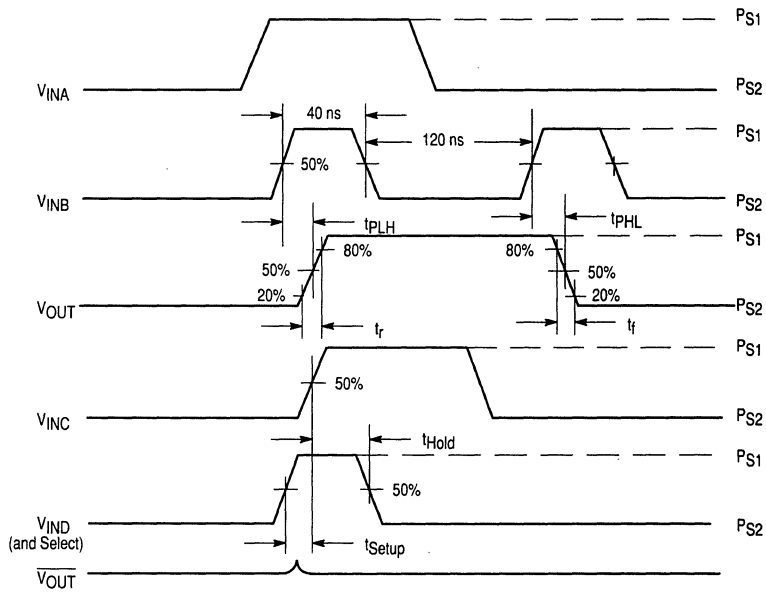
$P_{S1}$

$V_{INA}$

$P_{S2}$

40 ns

$P_{S1}$

120 ns

50%

$V_{INB}$

$P_{S2}$

$t_{PLH}$

$t_{PHL}$

$P_{S1}$

80%

80%

50%

50%

20%

20%

$V_{OUT}$

$P_{S2}$

$t_r$

$t_f$

$P_{S1}$

50%

$V_{INC}$

$P_{S2}$

$t_{Hold}$

$P_{S1}$

50%

$V_{IND}$ (and Select)

$P_{S2}$

$t_{Setup}$

$\overline{V_{OUT}}$